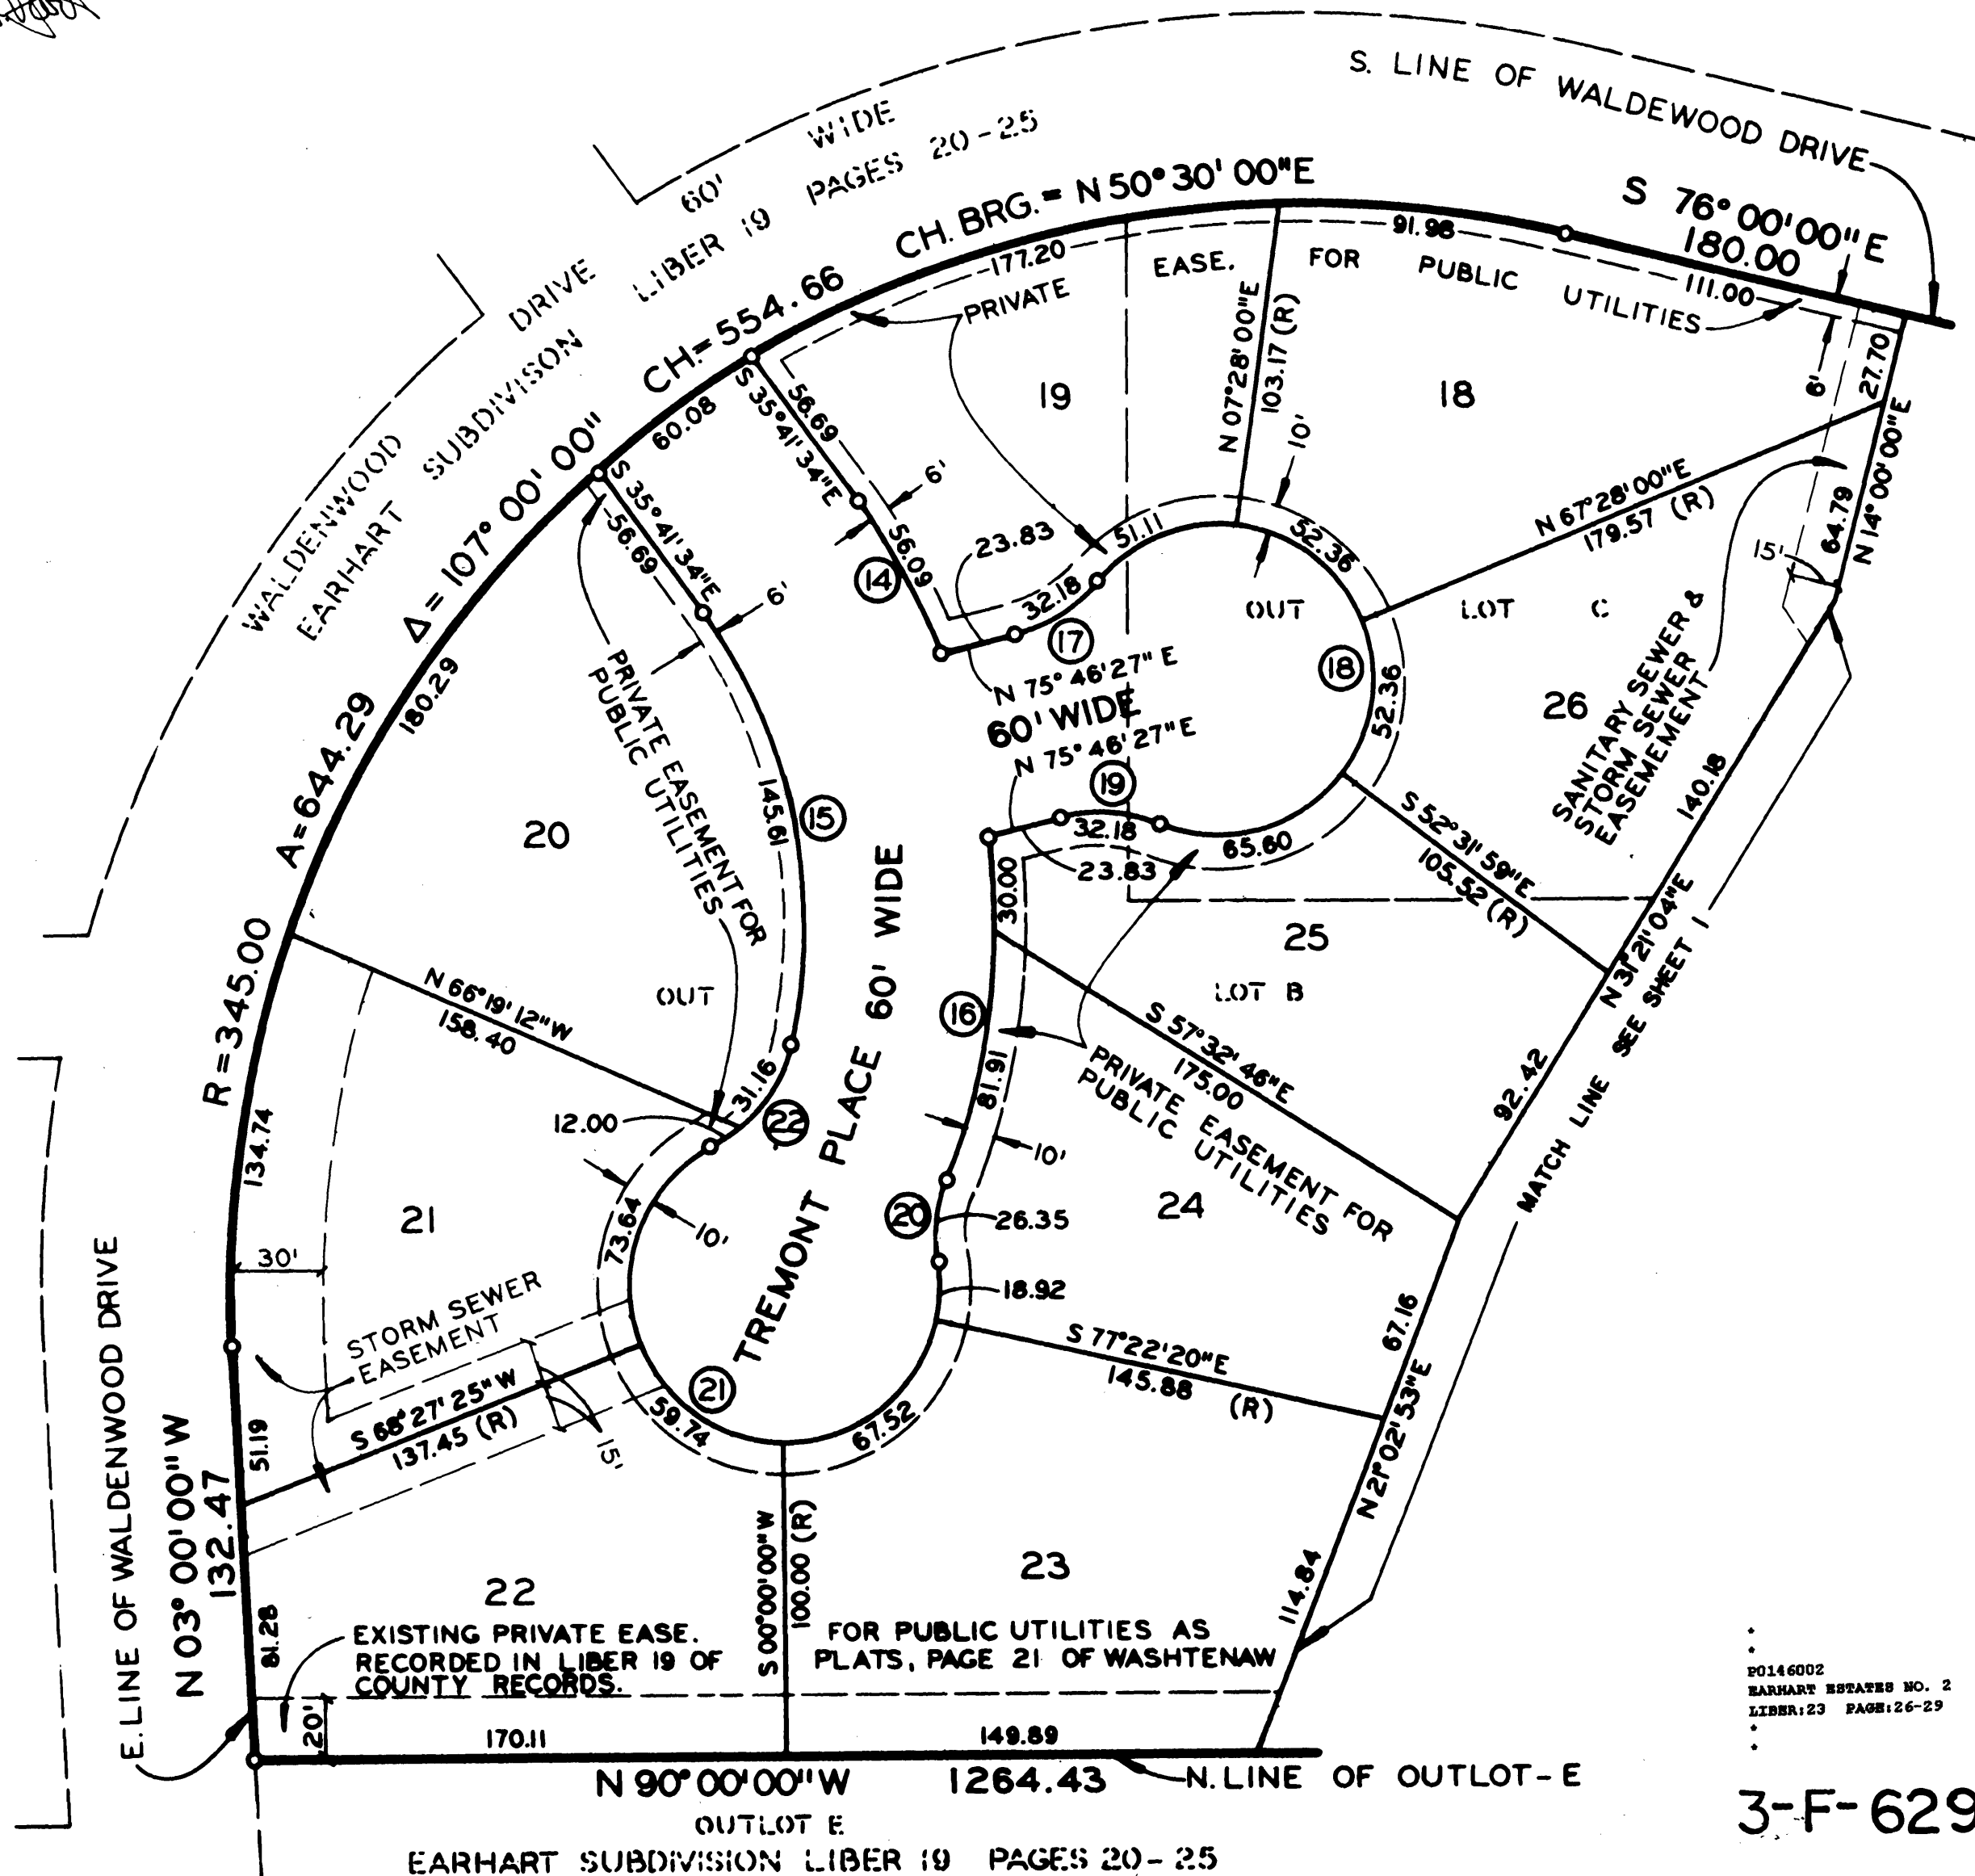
S. LINE OF WALDEWOOD DRIVE

60' WIDE
DRIVE LIBER 19 PAGES 20-25
WALDENWOOD EARHART SUBDIVISON

CH. BRG. = N 50° 30' 00"E
CH = 554.66
Δ = 107° 00' 00"
A = 644.29
R = 345.00

S 76° 00'00"E
180.00

177.20
91.98
111.00
EASE. FOR PUBLIC UTILITIES
PRIVATE

60.08
S 35° 41' 34"E
56.69
6'
56.09
S 35° 41' 34"E
56.69
6'

19
18
N 07°28'00"E
103.17 (R)
10'
6'
27.70
N 14° 00' 00"E
64.79
15'

23.83
51.11
52.36
32.18
14
17
OUT
18
N 67°28'00"E
179.57 (R)
LOT C
26
52.36
N 75° 46' 27" E
60' WIDE
N 75° 46' 27"E
19
32.18
65.60
23.83
SANITARY SEWER & STORM SEWER EASEMEMENT
140.18
S 52°31'59"E
105.52 (R)

180.29
PRIVATE EASEMENT FOR PUBLIC UTILITIES
145.61
15
20
TREMONT PLACE 60' WIDE
30.00
25
LOT B
OUT
N 66°19'12"W
158.40
16
S 57°32'46"E
175.00
N 31°21'04"E
MATCH LINE SEE SHEET 1
92.42
134.74
12.00
31.16
22
81.91
PRIVATE EASEMENT FOR PUBLIC UTILITIES
10'
21
73.64
10'
20
26.35
24
30'
18.92
STORM SEWER EASEMENT
S 68°27'25"W
137.45 (R)
15'
21
59.74
67.52
S 77°22'20"E
145.88 (R)
67.16
N 2°02'53"E
51.19
E. LINE OF WALDENWOOD DRIVE
N 03° 00'00" W
132.47
22
S 00°00'00"W
100.00 (R)
23
114.84
81.28
EXISTING PRIVATE EASE. RECORDED IN LIBER 19 OF COUNTY RECORDS.
FOR PUBLIC UTILITIES AS PLATS, PAGE 21 OF WASHTENAW
20'
170.11
149.89
N 90°00'00"W 1264.43
N. LINE OF OUTLOT-E
OUTLOT E
EARHART SUBDIVISION LIBER 19 PAGES 20-25

P0146002
EARHART ESTATES NO. 2
LIBER:23 PAGE:26-29

3-F-629